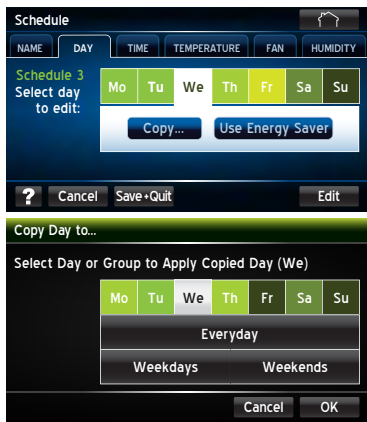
Schedule

NAME | DAY | TIME | TEMPERATURE | FAN | HUMIDITY

Schedule 3
Select day to edit:

| Mo | Tu | We | Th | Fr | Sa | Su |
|---|---|---|---|---|---|---|

Copy...
Use Energy Saver

?
Cancel
Save+Quit
Edit

Copy Day to...

Select Day or Group to Apply Copied Day (We)

| Mo | Tu | We | Th | Fr | Sa | Su |
|---|---|---|---|---|---|---|

Everyday

Weekdays
Weekends

Cancel
OK